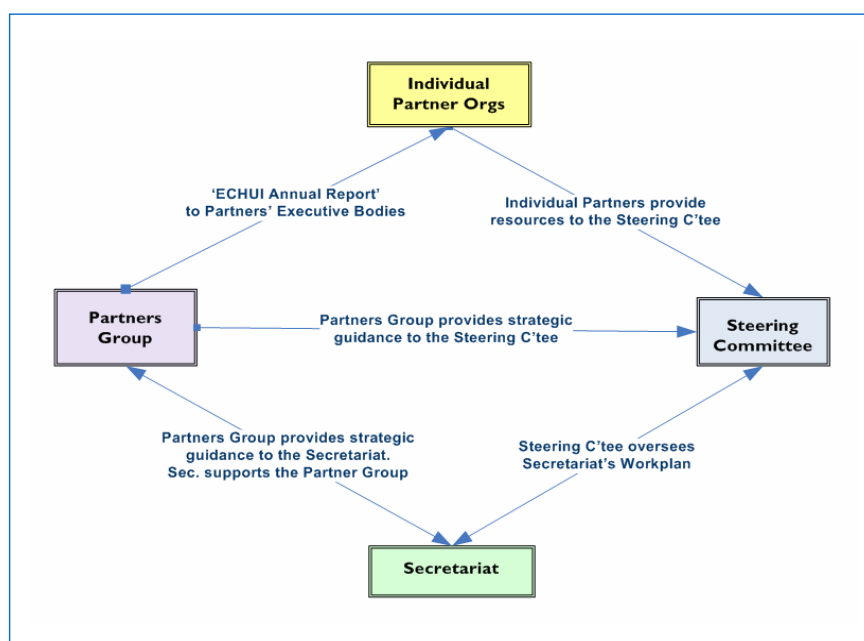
Individual Partner Orgs

'ECHUI Annual Report' to Partners' Executive Bodies

Individual Partners provide resources to the Steering C'tee

Partners Group

Partners Group provides strategic guidance to the Steering C'tee

Steering Committee

Partners Group provides strategic guidance to the Secretariat. Sec. supports the Partner Group

Steering C'tee oversees Secretariat's Workplan

Secretariat